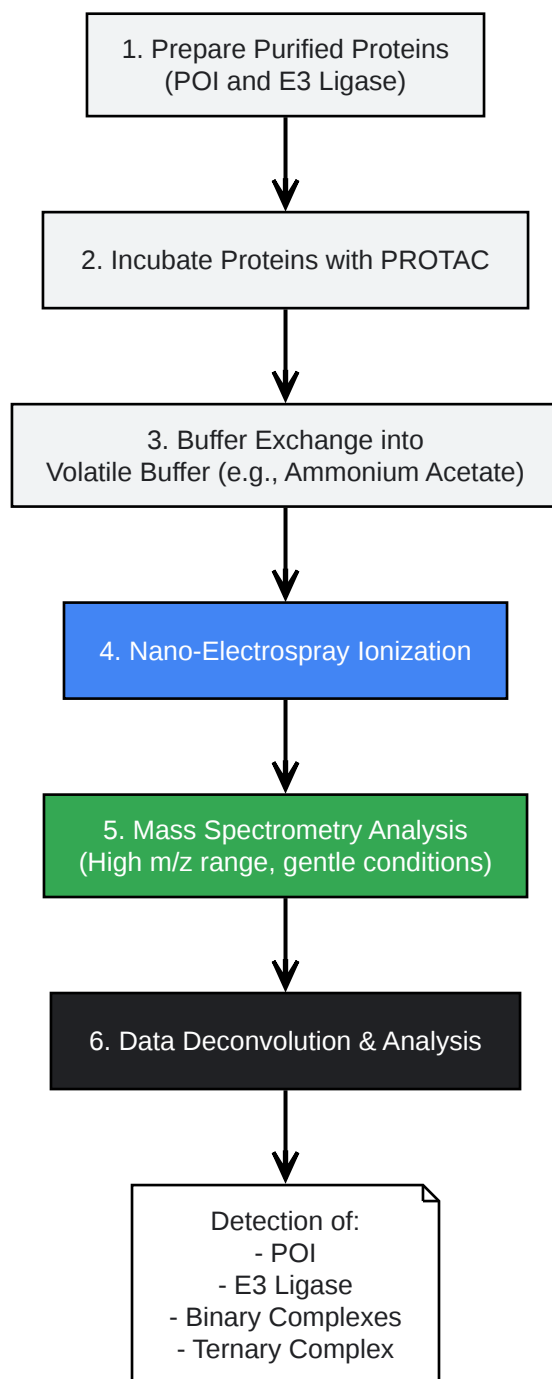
1. Prepare Purified Proteins
(POI and E3 Ligase)

2. Incubate Proteins with PROTAC

3. Buffer Exchange into
Volatile Buffer (e.g., Ammonium Acetate)

4. Nano-Electrospray Ionization

5. Mass Spectrometry Analysis
(High m/z range, gentle conditions)

6. Data Deconvolution & Analysis

Detection of:
- POI
- E3 Ligase
- Binary Complexes
- Ternary Complex